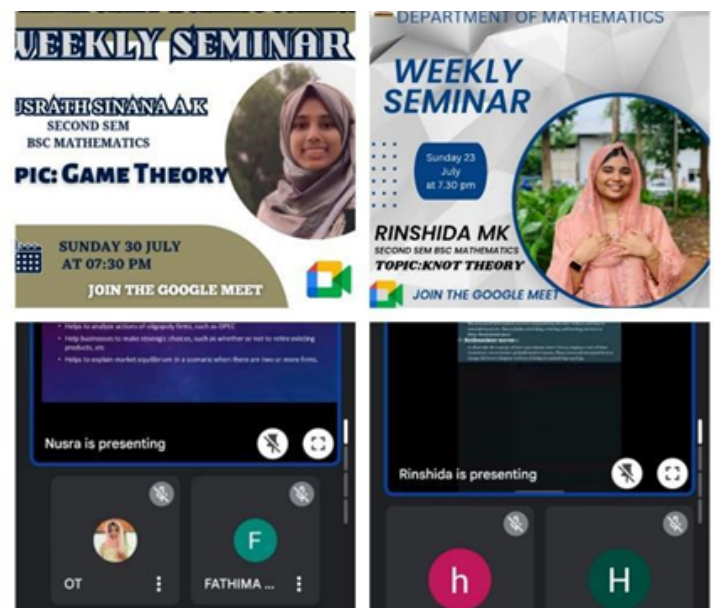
WEEKLY SEMINAR
USRATH SINANA A K
SECOND SEM
BSC MATHEMATICS
PIC: GAME THEORY
SUNDAY 30 JULY AT 07:30 PM
JOIN THE GOOGLE MEET

DEPARTMENT OF MATHEMATICS
WEEKLY SEMINAR
Sunday 23 July at 7.30 pm
RINSHIDA MK
SECOND SEM BSC MATHEMATICS
TOPIC:KNOT THEORY
JOIN THE GOOGLE MEET

• Helps to analyze actions of oligopoly firms, such as OPEC
• Help businesses to make strategic choices, such as whether or not to retire existing products, etc
• Helps to explain market equilibrium in a scenario when there are two or more firms.
Nusra is presenting
OT
F
FATHIMA ...

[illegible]
Rinshida is presenting
h
H